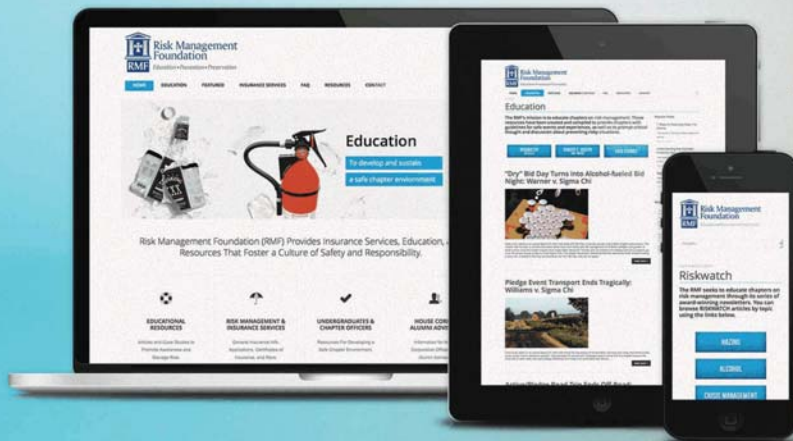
RMF Risk Management Foundation
Education • Prevention • Preservation

HOME EDUCATION FEATURED INSURANCE SERVICES FAQ RESOURCES CONTACT

Education
To develop and sustain
a safe chapter environment

Risk Management Foundation (RMF) Provides Insurance Services, Education, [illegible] Resources That Foster a Culture of Safety and Responsibility.

EDUCATIONAL RESOURCES
RISK MANAGEMENT & INSURANCE SERVICES
UNDERGRADUATES & CHAPTER OFFICERS
HOUSE CORP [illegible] ALUMNI ADV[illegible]

Education

"Dry" Bid Day Turns into Alcohol-fueled Bid Night: Warner v. Sigma Chi

Pledge Event Transport Ends Tragically: Williams v. Sigma Chi

RMF Risk Management Foundation

Riskwatch
The RMF seeks to educate chapters on risk management through its series of award-winning newsletters. You can browse RISKWATCH articles by topic using the links below.

HAZING
ALCOHOL
CRISIS MANAGEMENT